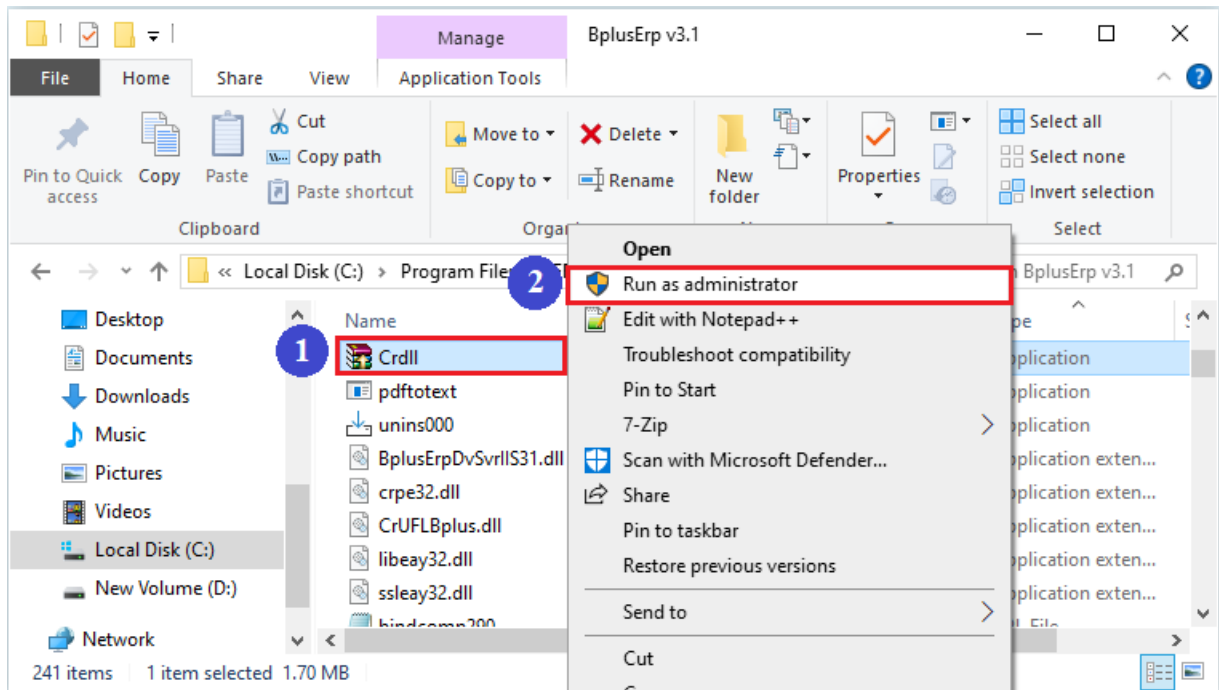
Manage
BplusErp v3.1
File
Home
Share
View
Application Tools
Pin to Quick access
Copy
Paste
Cut
Copy path
Paste shortcut
Clipboard
Move to
Copy to
Delete
Rename
Organ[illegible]
New folder
Properties
Select all
Select none
Invert selection
Select
« Local Disk (C:) › Program File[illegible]
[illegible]n BplusErp v3.1
Desktop
Documents
Downloads
Music
Pictures
Videos
Local Disk (C:)
New Volume (D:)
Network
Name
1
Crdll
pdftotext
unins000
BplusErpDvSvrllS31.dll
crpe32.dll
CrUFLBplus.dll
libeay32.dll
ssleay32.dll
bindcomp290
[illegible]pe
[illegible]plication
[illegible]plication
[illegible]plication
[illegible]plication exten...
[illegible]plication exten...
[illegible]plication exten...
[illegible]plication exten...
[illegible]plication exten...
2
Open
Run as administrator
Edit with Notepad++
Troubleshoot compatibility
Pin to Start
7-Zip
Scan with Microsoft Defender...
Share
Pin to taskbar
Restore previous versions
Send to
Cut
241 items
1 item selected 1.70 MB